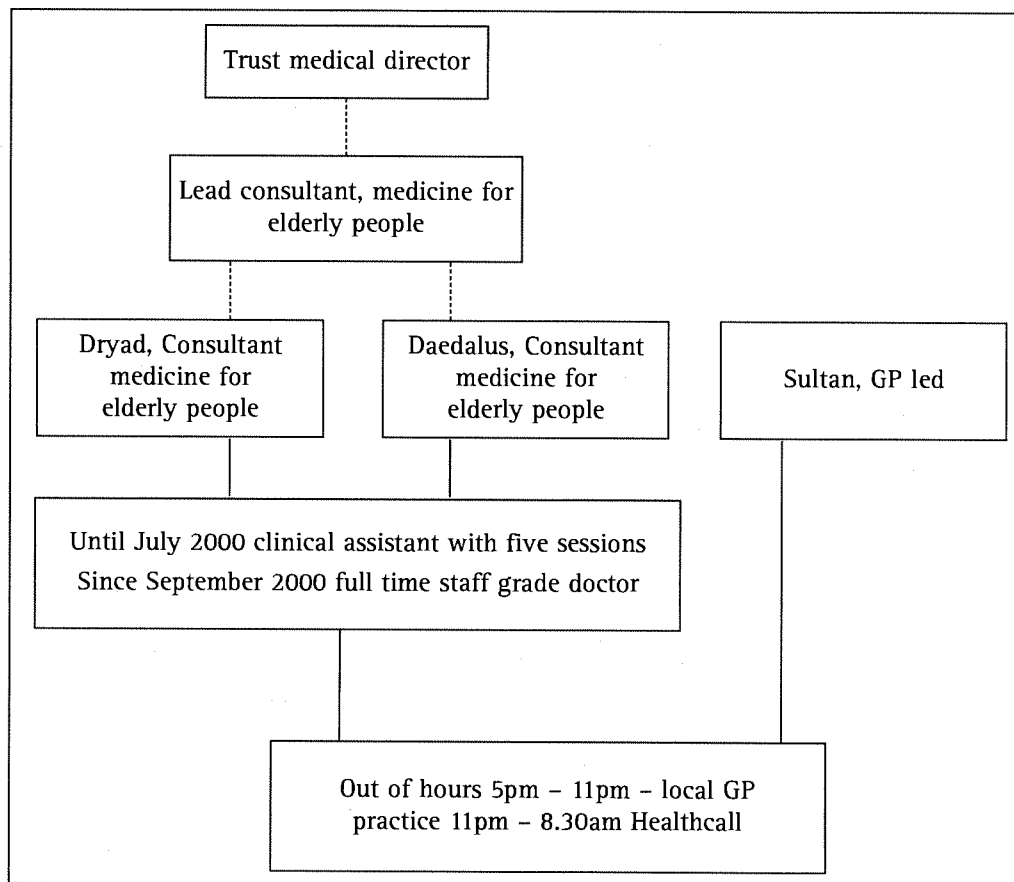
Trust medical director

Lead consultant, medicine for elderly people

Dryad, Consultant medicine for elderly people

Daedalus, Consultant medicine for elderly people

Sultan, GP led

Until July 2000 clinical assistant with five sessions
Since September 2000 full time staff grade doctor

Out of hours 5pm – 11pm – local GP practice 11pm – 8.30am Healthcall